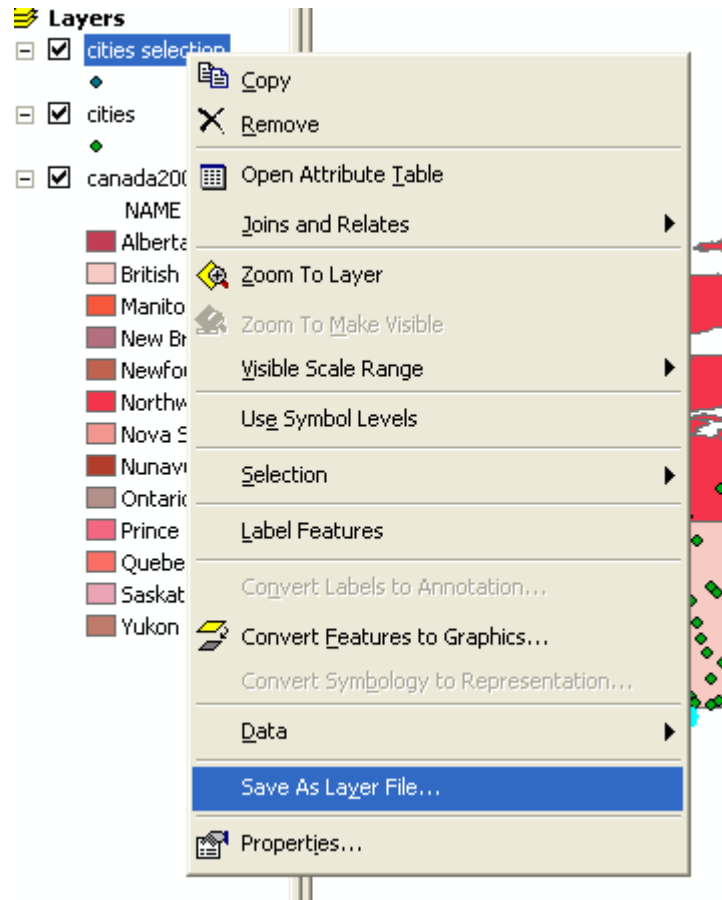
Layers
cities selection
cities
canada200
NAME
Alberta
British
Manito
New Br
Newfou
Northw
Nova S
Nunavu
Ontario
Prince
Quebe
Saskat
Yukon

Copy
Remove
Open Attribute Table
Joins and Relates
Zoom To Layer
Zoom To Make Visible
Visible Scale Range
Use Symbol Levels
Selection
Label Features
Convert Labels to Annotation...
Convert Features to Graphics...
Convert Symbology to Representation...
Data
Save As Layer File...
Properties...